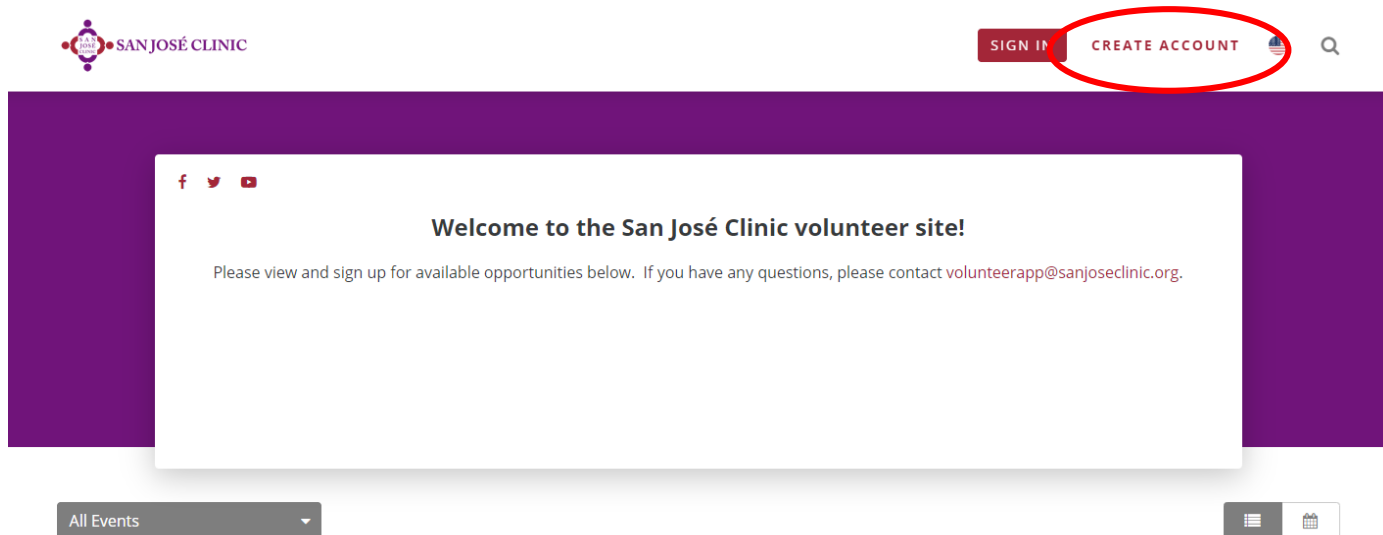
SAN JOSÉ CLINIC

SAN JOSÉ CLINIC

SIGN IN

CREATE ACCOUNT

Welcome to the San José Clinic volunteer site!

Please view and sign up for available opportunities below. If you have any questions, please contact volunteerapp@sanjoseclinic.org.

All Events